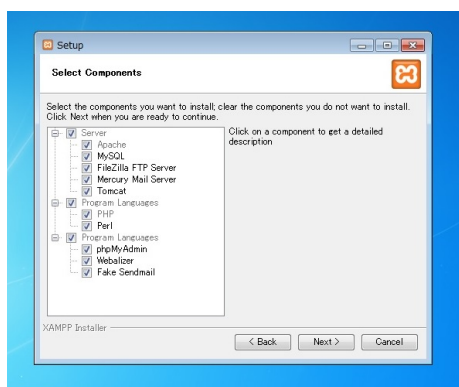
Setup

Select Components

Select the components you want to install; clear the components you do not want to install. Click Next when you are ready to continue.

Server
Apache
MySQL
FileZilla FTP Server
Mercury Mail Server
Tomcat
Program Languages
PHP
Perl
Program Languages
phpMyAdmin
Webalizer
Fake Sendmail

Click on a component to get a detailed description

XAMPP Installer

< Back
Next >
Cancel